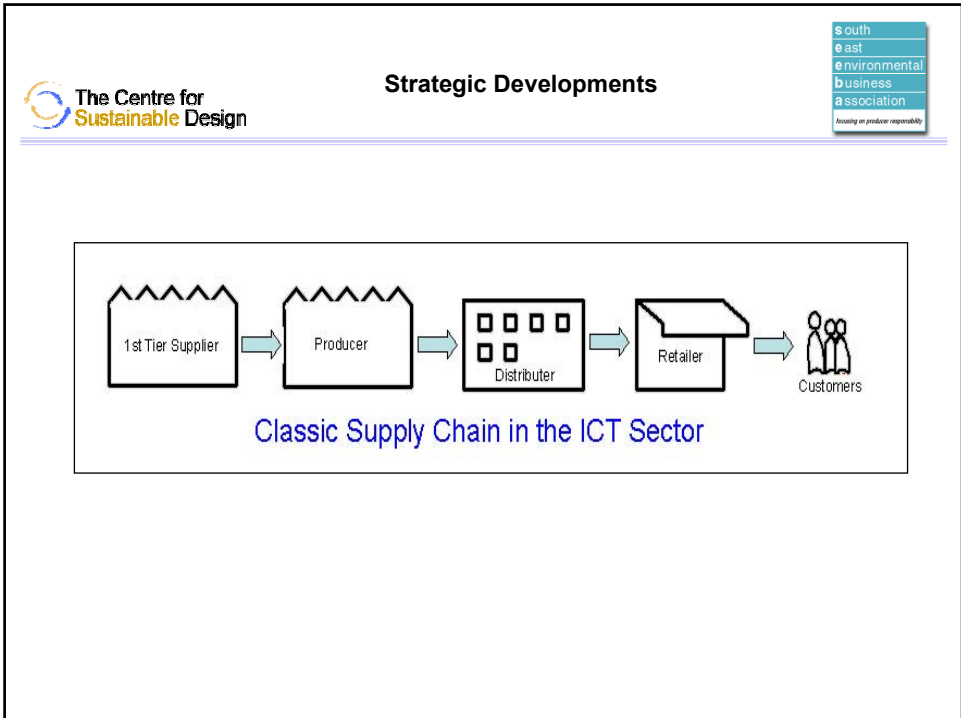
The Centre for Sustainable Design

Strategic Developments

south
east
environmental
business
association
focusing on producer responsibility

1st Tier Supplier

Producer

Distributer

Retailer

Customers

Classic Supply Chain in the ICT Sector